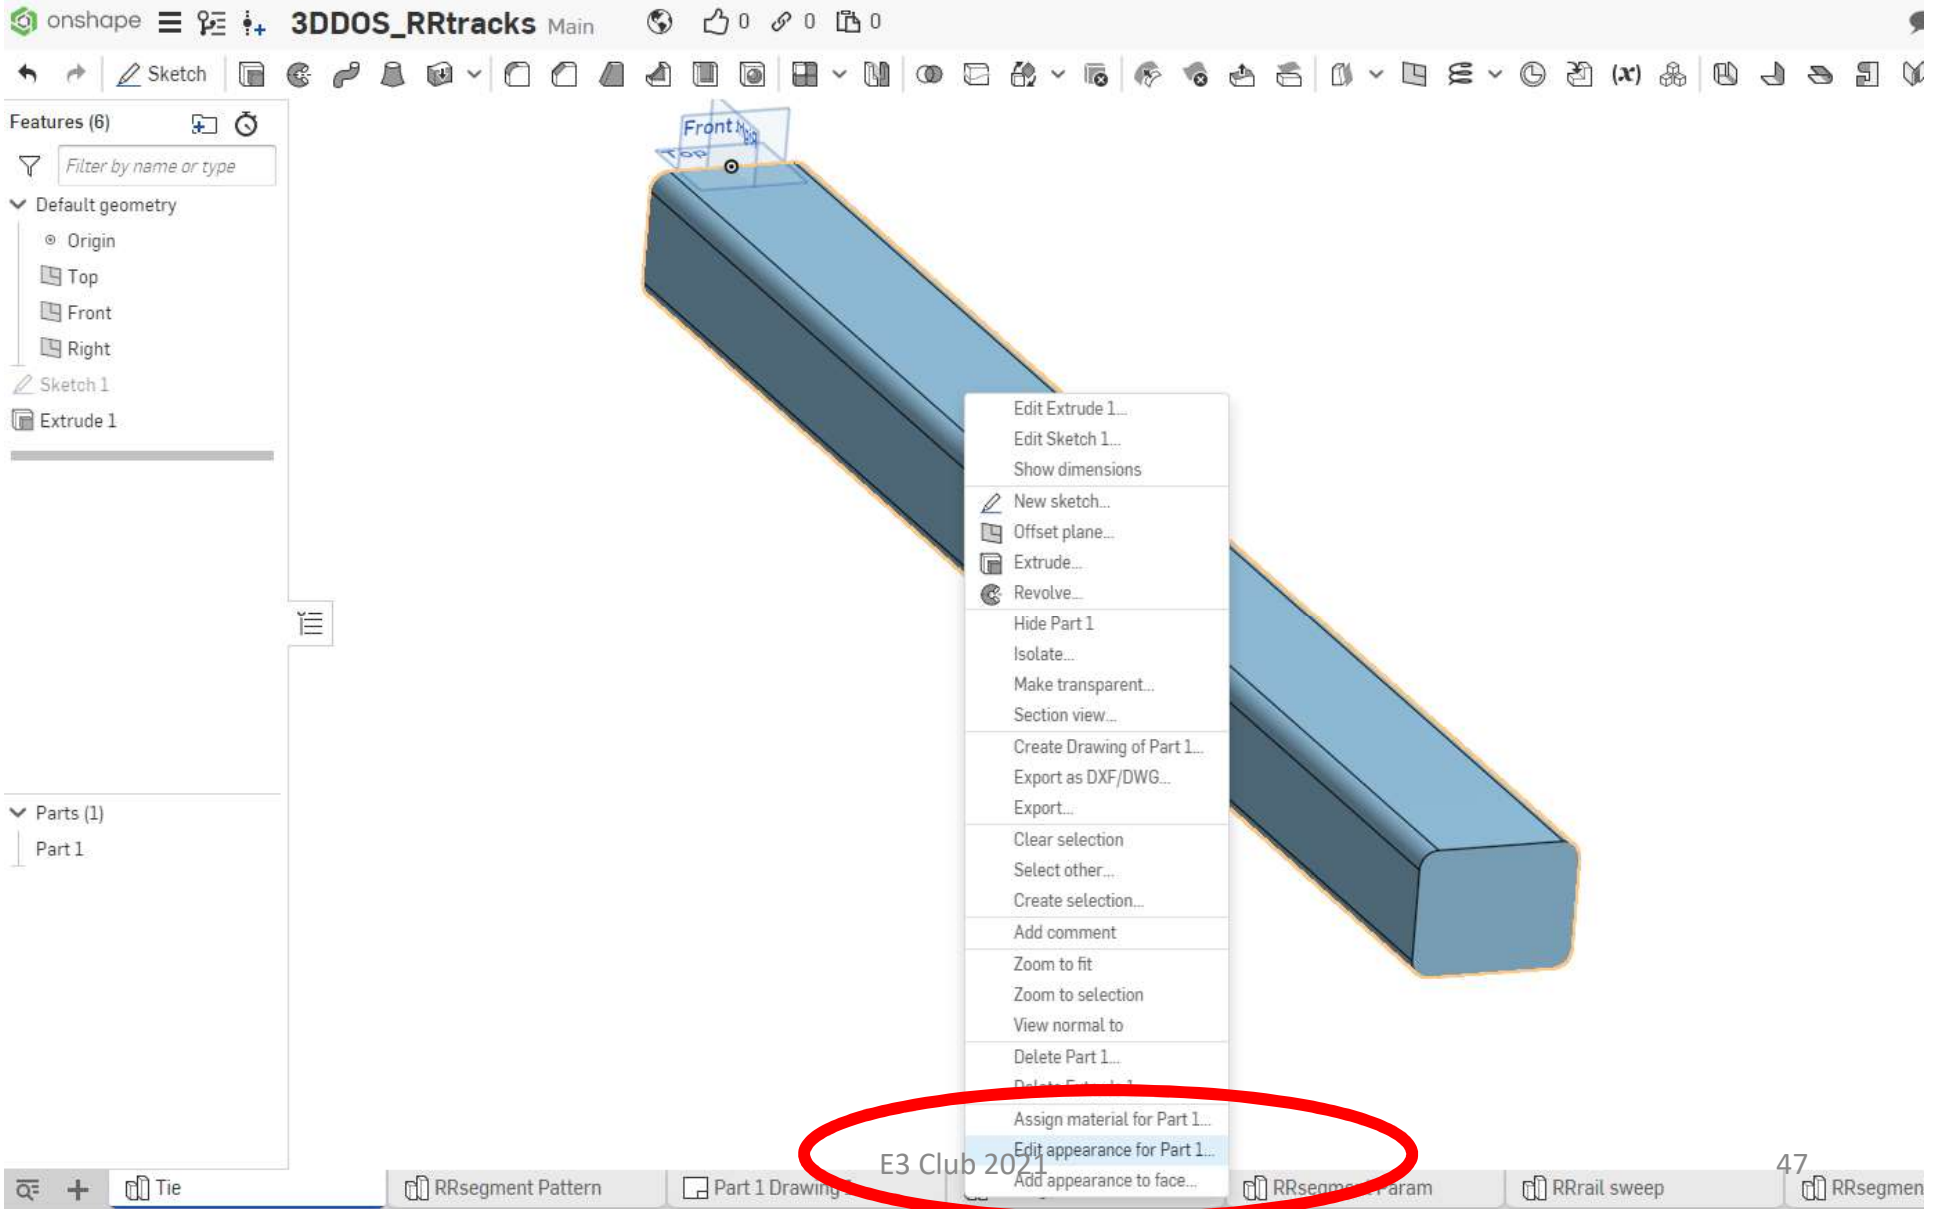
onshape 3DDOS_RRtracks Main 0 0 0

Sketch

Features (6)

Filter by name or type

Default geometry

Origin

Top

Front

Right

Sketch 1

Extrude 1

Parts (1)

Part 1

Front

Top

Edit Extrude 1...
Edit Sketch 1...
Show dimensions
New sketch...
Offset plane...
Extrude...
Revolve...
Hide Part 1
Isolate...
Make transparent...
Section view...
Create Drawing of Part 1...
Export as DXF/DWG...
Export...
Clear selection
Select other...
Create selection...
Add comment
Zoom to fit
Zoom to selection
View normal to
Delete Part 1...
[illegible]
Assign material for Part 1...
Edit appearance for Part 1...
Add appearance to face...

E3 Club 2021

47

Tie

RRsegment Pattern

Part 1 Drawing

RRsegm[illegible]aram

RRrail sweep

RRsegmen